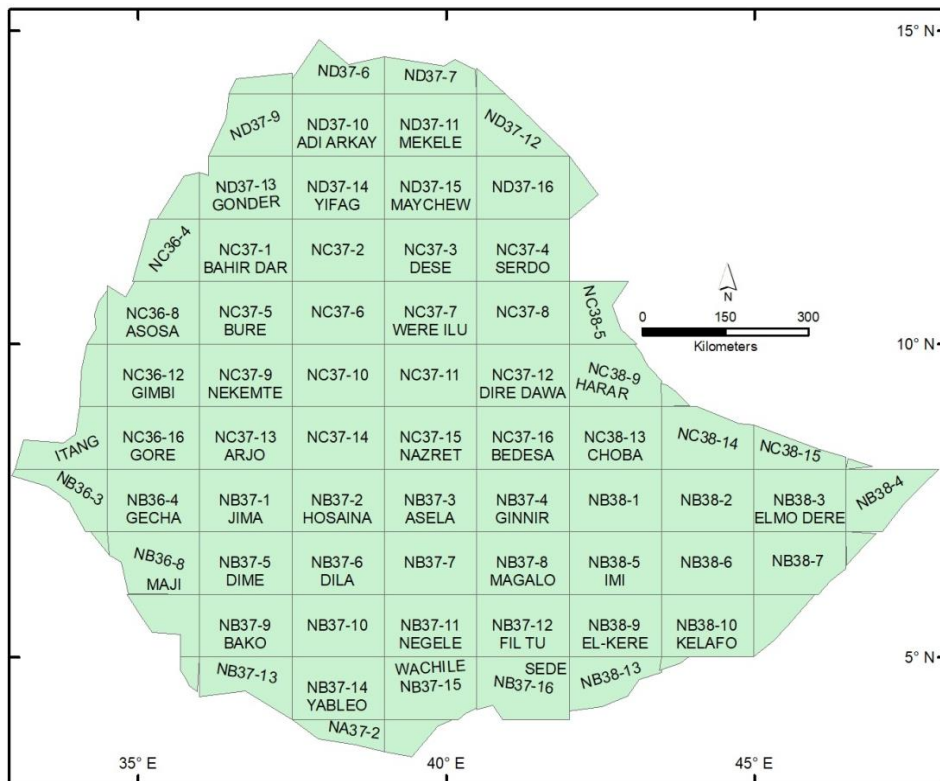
15° N
ND37-6
ND37-7
ND37-9
ND37-10
ADI ARKAY
ND37-11
MEKELE
ND37-12
ND37-13
GONDER
ND37-14
YIFAG
ND37-15
MAYCHEW
ND37-16
NC36-4
NC37-1
BAHIR DAR
NC37-2
NC37-3
DESE
NC37-4
SERDO
N
0 150 300
Kilometers
NC36-8
ASOSA
NC37-5
BURE
NC37-6
NC37-7
WERE ILU
NC37-8
NC38-5
10° N
NC36-12
GIMBI
NC37-9
NEKEMTE
NC37-10
NC37-11
NC37-12
DIRE DAWA
NC38-9
HARAR
ITANG
NC36-16
GORE
NC37-13
ARJO
NC37-14
NC37-15
NAZRET
NC37-16
BEDESA
NC38-13
CHOBA
NC38-14
NC38-15
NB36-3
NB36-4
GECHA
NB37-1
JIMA
NB37-2
HOSAINA
NB37-3
ASELA
NB37-4
GINNIR
NB38-1
NB38-2
NB38-3
ELMO DERE
NB38-4
NB36-8
MAJI
NB37-5
DIME
NB37-6
DILA
NB37-7
NB37-8
MAGALO
NB38-5
IMI
NB38-6
NB38-7
NB37-9
BAKO
NB37-10
NB37-11
NEGELE
NB37-12
FIL TU
NB38-9
EL-KERE
NB38-10
KELAFO
5° N
NB37-13
NB37-14
YABLEO
WACHILE
NB37-15
SEDE
NB37-16
NB38-13
NA37-2
35° E
40° E
45° E